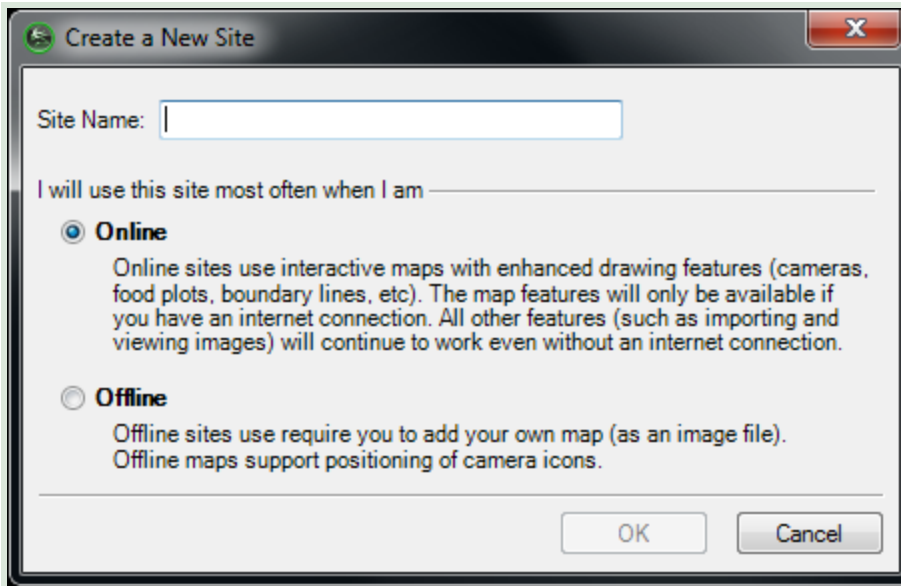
Create a New Site

Site Name:

I will use this site most often when I am

Online

Online sites use interactive maps with enhanced drawing features (cameras, food plots, boundary lines, etc). The map features will only be available if you have an internet connection. All other features (such as importing and viewing images) will continue to work even without an internet connection.

Offline

Offline sites use require you to add your own map (as an image file). Offline maps support positioning of camera icons.

OK

Cancel